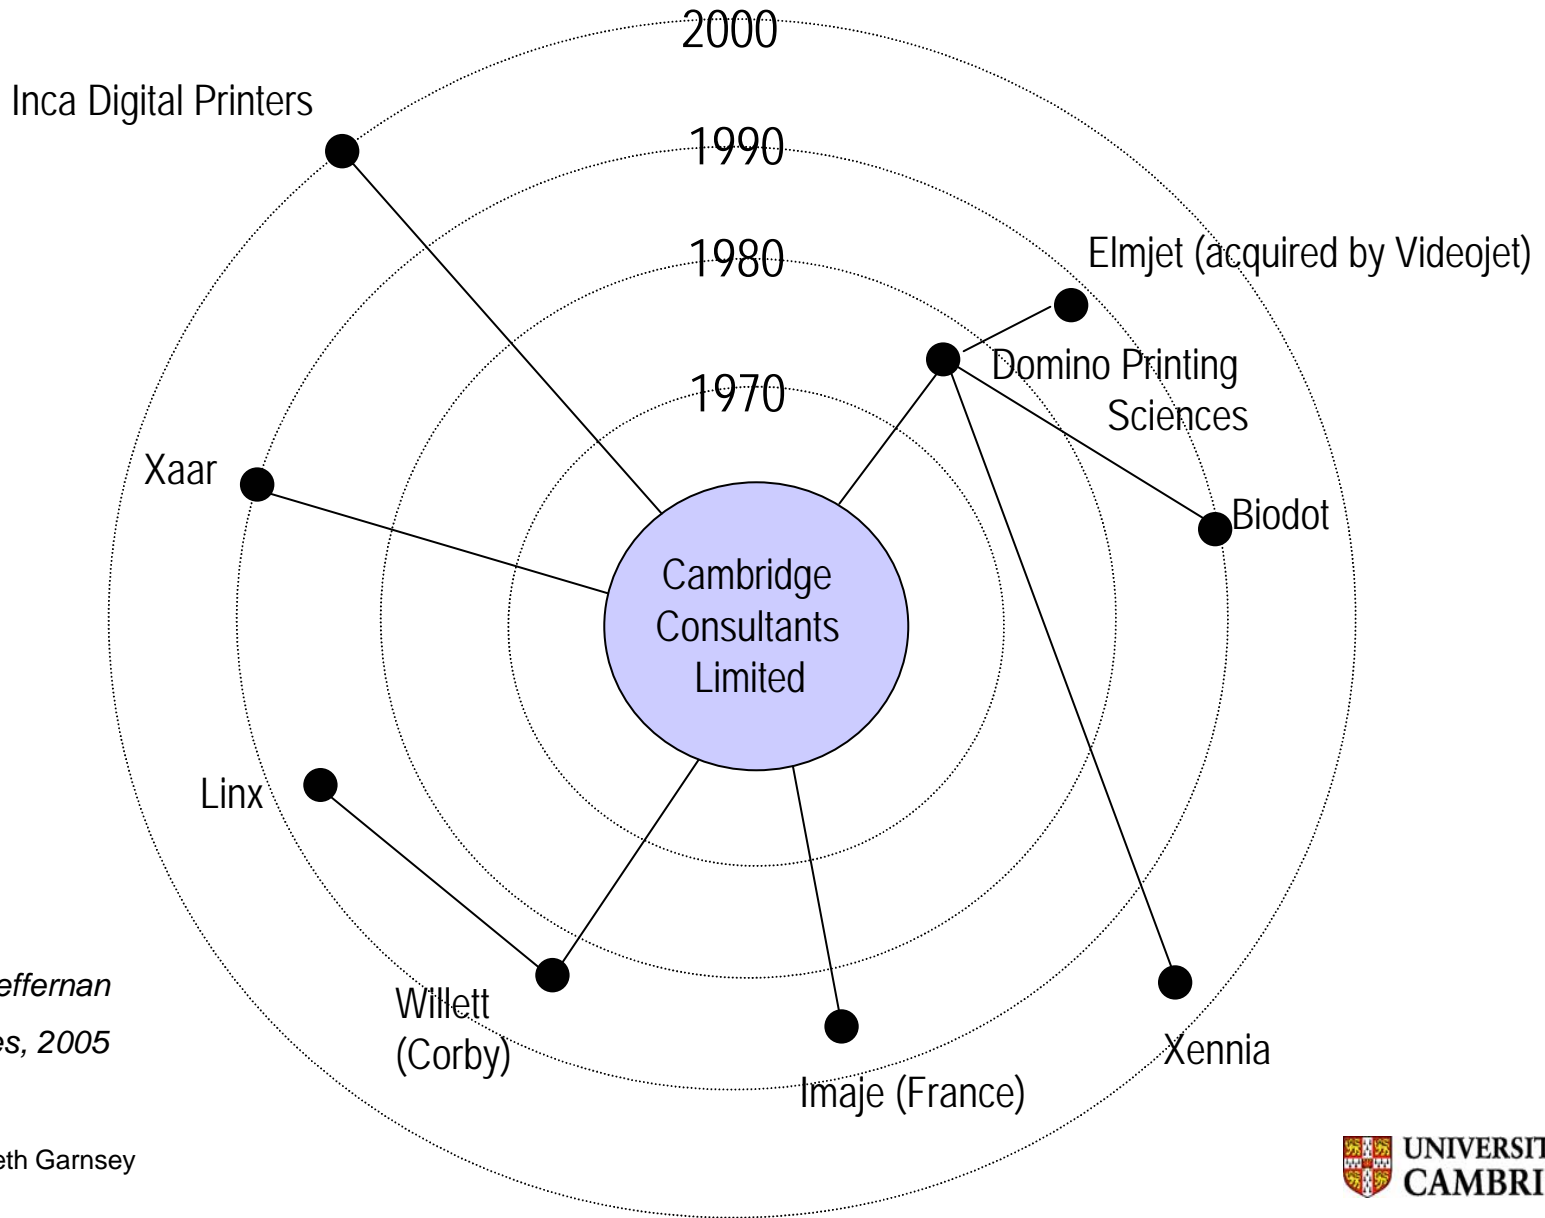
2000

1990

1980

1970

Inca Digital Printers

Elmjet (acquired by Videojet)

Domino Printing Sciences

Biodot

Xaar

Cambridge Consultants Limited

Linx

Willett (Corby)

Imaje (France)

Xennia

effernan

es, 2005

eth Garnsey

UNIVERSIT
CAMBRI